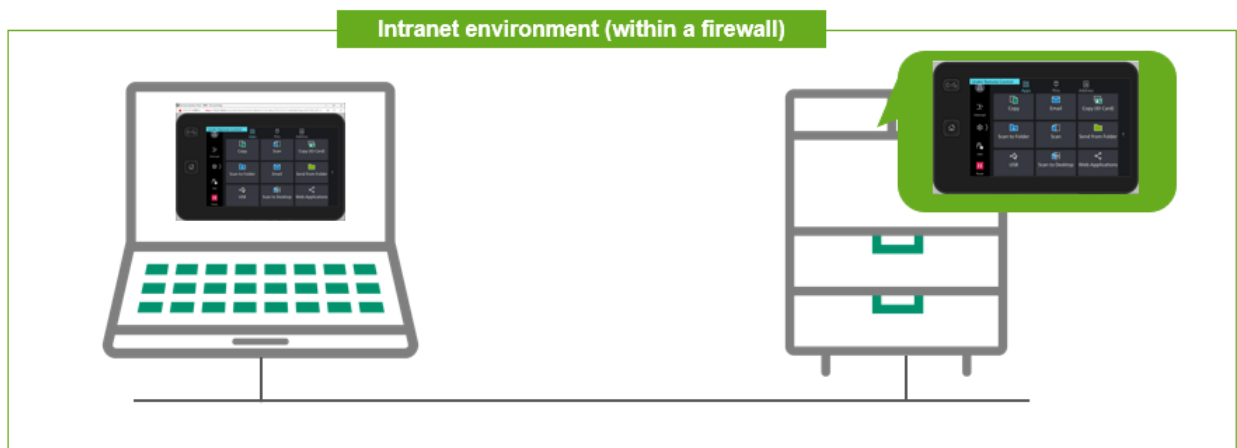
Intranet environment (within a firewall)

Copy
Email
Copy (ID Card)
Scan to Folder
Scan
Send from Folder
USB
Scan to Desktop
Web Applications

Copy
Scan
Copy (ID Card)
Scan to Folder
Email
Send from Folder
USB
Scan to Desktop
Web Applications